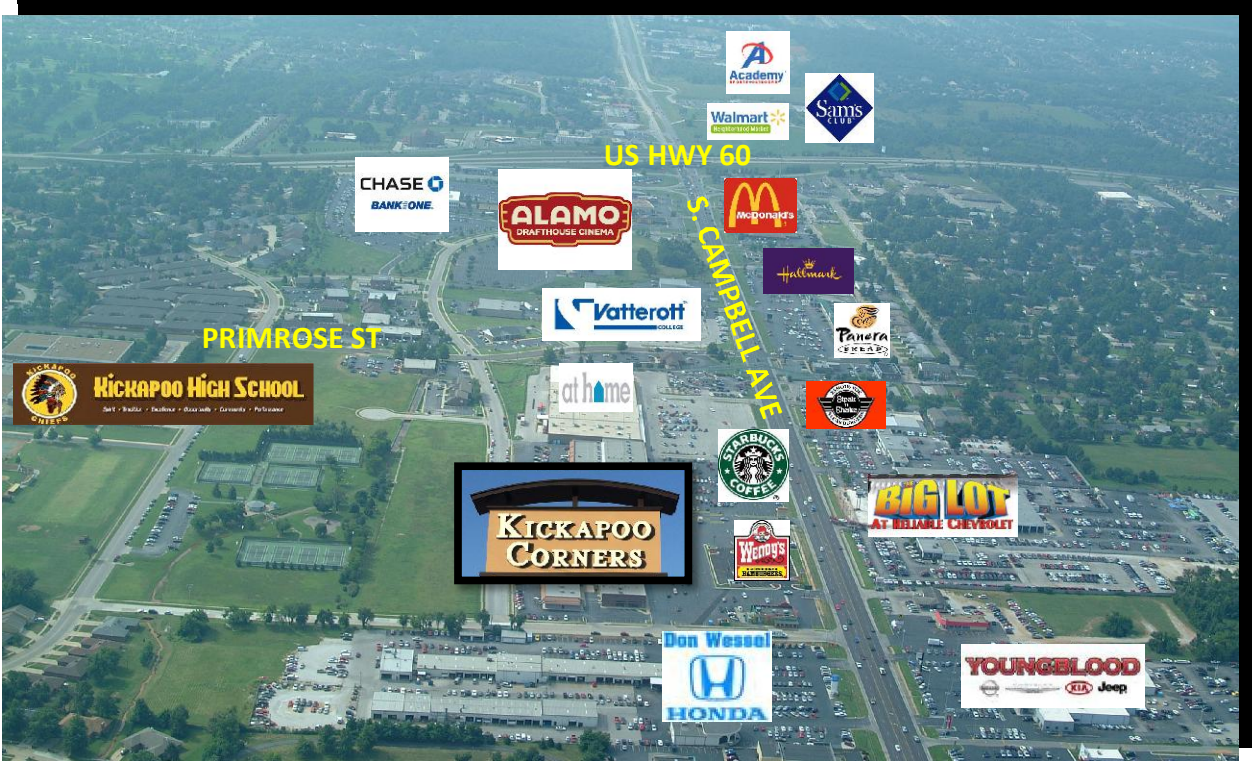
Academy
Walmart Neighborhood Market
Sam's Club
US HWY 60
CHASE BANK ONE
ALAMO DRAFTHOUSE CINEMA
McDonald's
S. CAMPBELL AVE
Hallmark
PRIMROSE ST
Vatterott College
Panera Bread
Kickapoo Chiefs
KICKAPOO HIGH SCHOOL
Spirit · Tradition · Excellence · Uncertainty · Community · Performance
at home
Steak n Shake
Starbucks Coffee
BIG LOT AT RELIABLE CHEVROLET
KICKAPOO CORNERS
Wendy's
Don Wessel
HONDA
YOUNGBLOOD
KIA Jeep